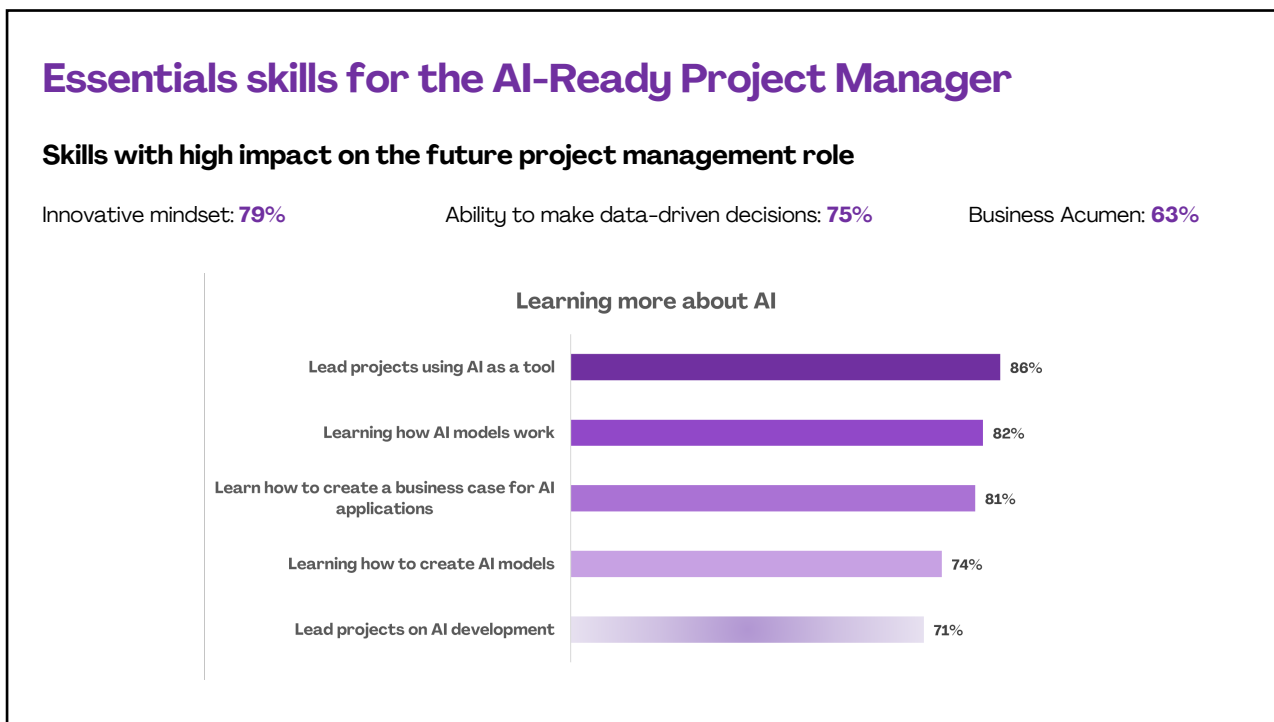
Essentials skills for the AI-Ready Project Manager

Skills with high impact on the future project management role

Innovative mindset: 79%

Ability to make data-driven decisions: 75%

Business Acumen: 63%

Learning more about AI

Lead projects using AI as a tool 86%

Learning how AI models work 82%

Learn how to create a business case for AI applications 81%

Learning how to create AI models 74%

Lead projects on AI development 71%